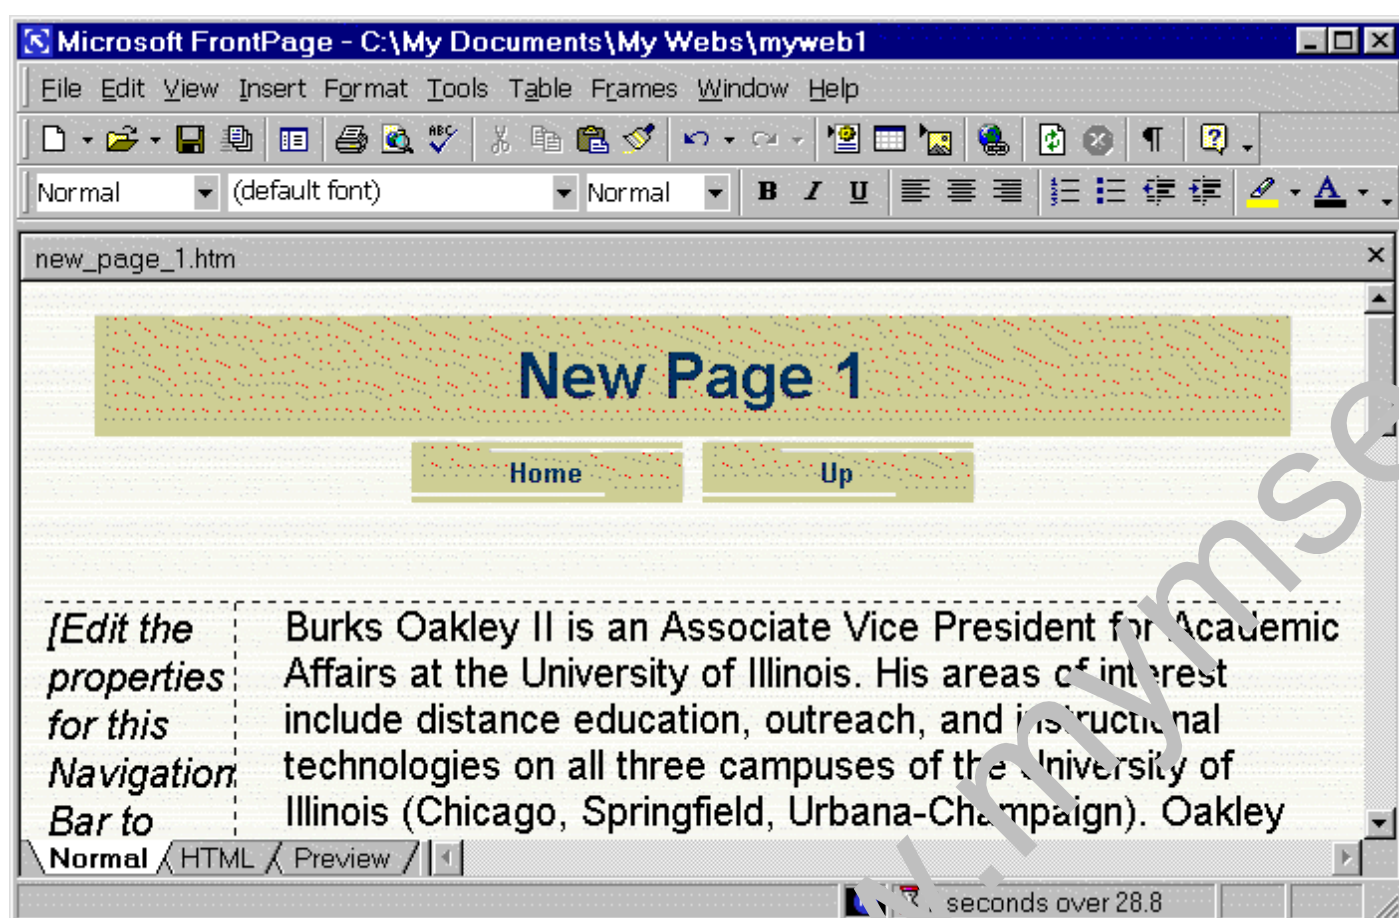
Microsoft FrontPage - C:\My Documents\My Webs\myweb1

File Edit View Insert Format Tools Table Frames Window Help

Normal (default font) Normal B I U

new_page_1.htm

New Page 1

Home Up

[Edit the properties for this Navigation Bar to

Burks Oakley II is an Associate Vice President for Academic Affairs at the University of Illinois. His areas of interest include distance education, outreach, and instructional technologies on all three campuses of the University of Illinois (Chicago, Springfield, Urbana-Champaign). Oakley

Normal HTML Preview

seconds over 28.8